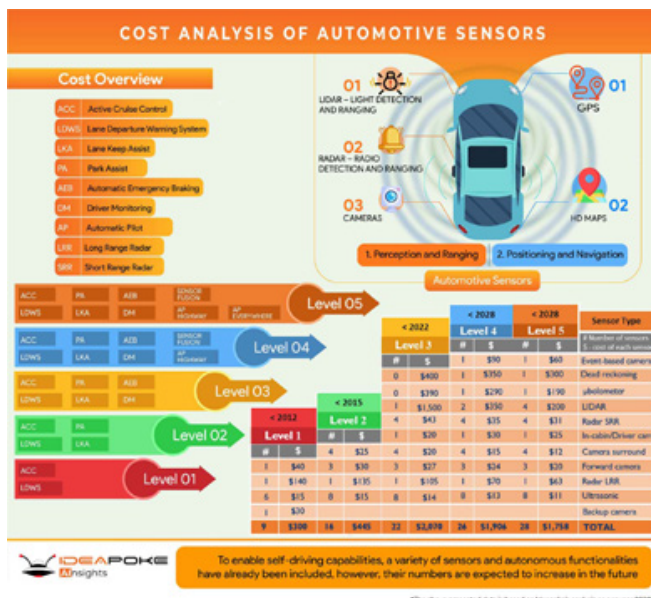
COST ANALYSIS OF AUTOMOTIVE SENSORS

Cost Overview

ACC Active Cruise Control
LDWS Lane Departure Warning System
LKA Lane Keep Assist
PA Park Assist
AEB Automatic Emergency Braking
DM Driver Monitoring
AP Automatic Pilot
LRR Long Range Radar
SRR Short Range Radar

01 LIDAR – LIGHT DETECTION AND RANGING
02 RADAR – RADIO DETECTION AND RANGING
03 CAMERAS
01 GPS
02 HD MAPS

1. Perception and Ranging
2. Positioning and Navigation
Automotive Sensors

ACC PA AEB SENSOR FUSION
LDWS LKA DM AP HIGHWAY AP EVERYWHERE
Level 05

ACC PA AEB SENSOR FUSION
LDWS LKA DM AP HIGHWAY
Level 04

ACC PA AEB
LDWS LKA DM
Level 03

ACC PA
LDWS LKA
Level 02

ACC
LDWS
Level 01

| < 2012 Level 1 # | $ | < 2015 Level 2 # | $ | < 2022 Level 3 # | $ | < 2028 Level 4 # | $ | < 2028 Level 5 # | $ | Sensor Type |
|---|---|---|---|---|---|---|---|---|---|---|
| | | | | | | | | | | # Number of sensors $ - cost of each sensor |
| | | | | | | 1 | $90 | 1 | $60 | Event-based camera |
| | | | | 0 | $400 | 1 | $350 | 1 | $300 | Dead reckoning |
| | | | | 0 | $390 | 1 | $290 | 1 | $190 | μbolometer |
| | | | | 1 | $1,500 | 2 | $350 | 4 | $200 | LIDAR |
| | | | | 4 | $43 | 4 | $35 | 4 | $31 | Radar SRR |
| | | | | 1 | $20 | 1 | $30 | 1 | $25 | In-cabin/Driver cam |
| | | 4 | $25 | 4 | $20 | 4 | $15 | 4 | $12 | Camera surround |
| 1 | $40 | 3 | $30 | 3 | $27 | 3 | $24 | 3 | $20 | Forward camera |
| 1 | $140 | 1 | $135 | 1 | $105 | 1 | $70 | 1 | $63 | Radar LRR |
| 6 | $15 | 8 | $15 | 8 | $14 | 8 | $13 | 8 | $11 | Ultrasonic |
| 1 | $30 | | | | | | | | | Backup camera |
| 9 | $300 | 16 | $445 | 22 | $2,070 | 26 | $1,906 | 28 | $1,758 | TOTAL |

IDEAPOKE AInsights

To enable self-driving capabilities, a variety of sensors and autonomous functionalities have already been included, however, their numbers are expected to increase in the future

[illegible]